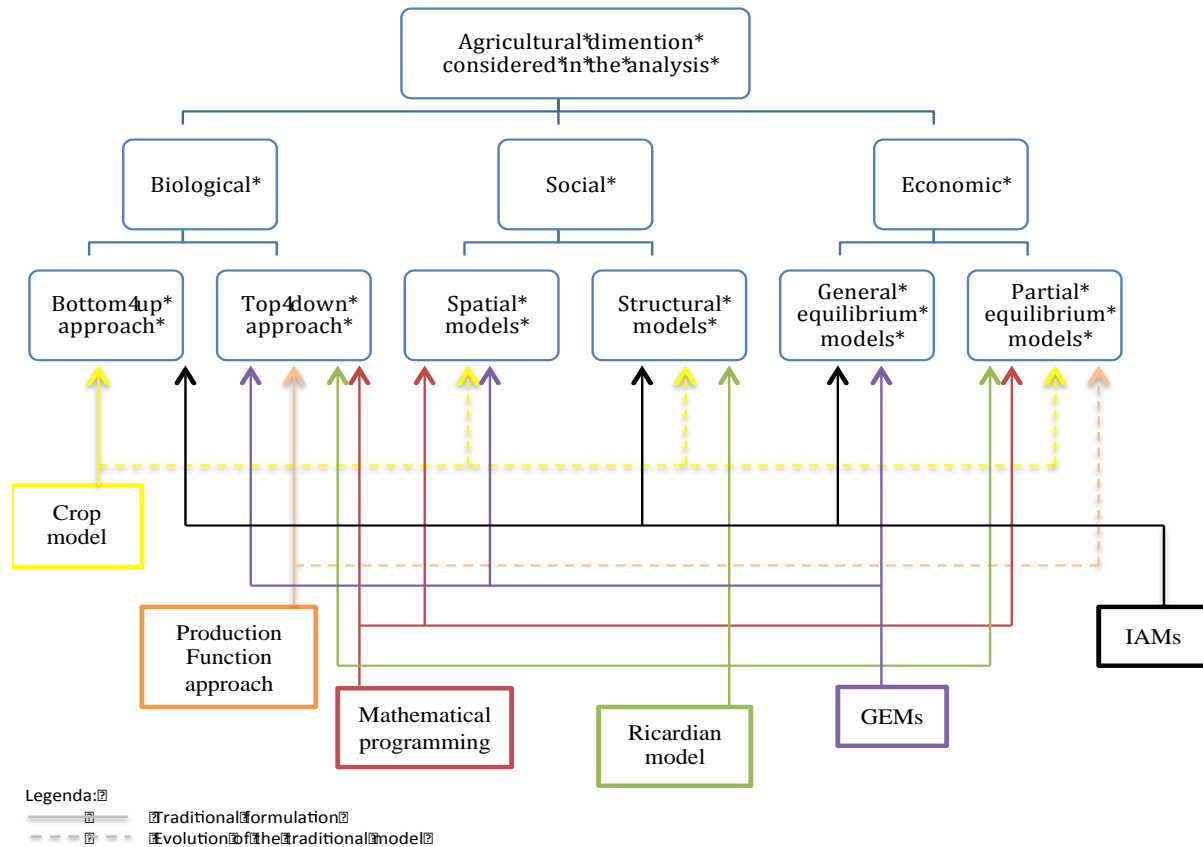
Agricultural*dimention* considered*in*the*analysis*

Biological*

Social*

Economic*

Bottom4up* approach*

Top4down* approach*

Spatial* models*

Structural* models*

General* equilibrium* models*

Partial* equilibrium* models*

Crop model

IAMs

Production Function approach

Mathematical programming

Ricardian model

GEMs

Legenda:

Traditional formulation

Evolution of the traditional model